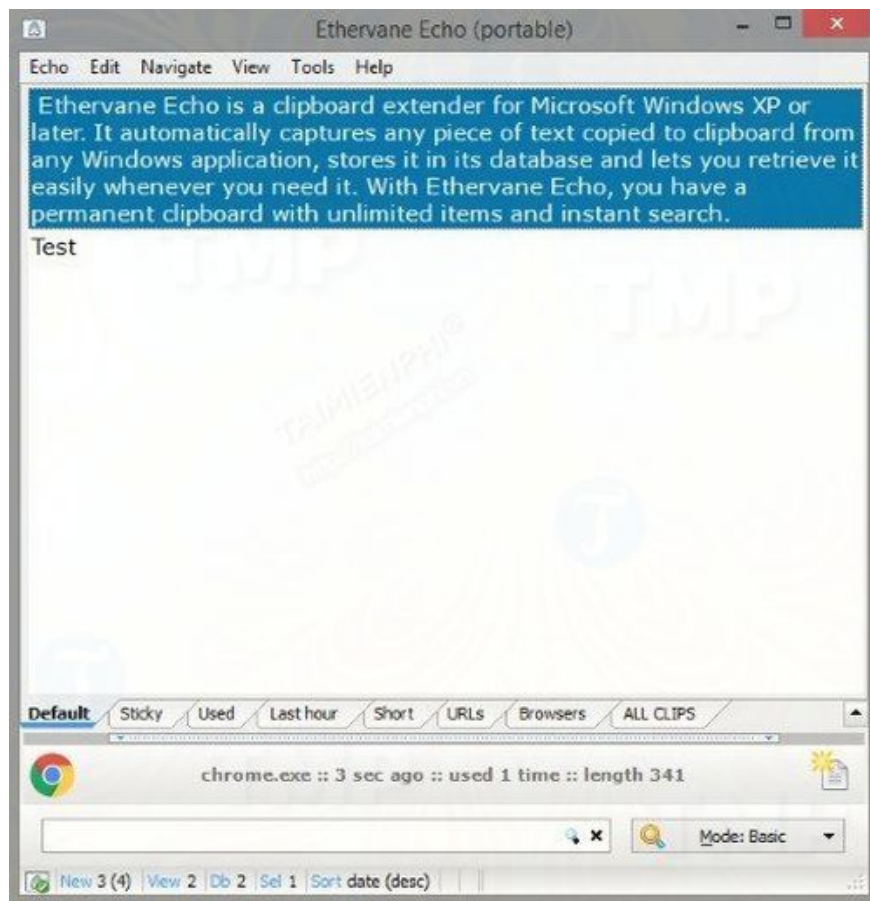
Ethervane Echo (portable)

Echo Edit Navigate View Tools Help

Ethervane Echo is a clipboard extender for Microsoft Windows XP or later. It automatically captures any piece of text copied to clipboard from any Windows application, stores it in its database and lets you retrieve it easily whenever you need it. With Ethervane Echo, you have a permanent clipboard with unlimited items and instant search.

Test

TAIMIENPHI®

Default Sticky Used Last hour Short URLs Browsers ALL CLIPS

chrome.exe :: 3 sec ago :: used 1 time :: length 341

Mode: Basic

New 3 (4) View 2 Db 2 Sel 1 Sort date (desc)